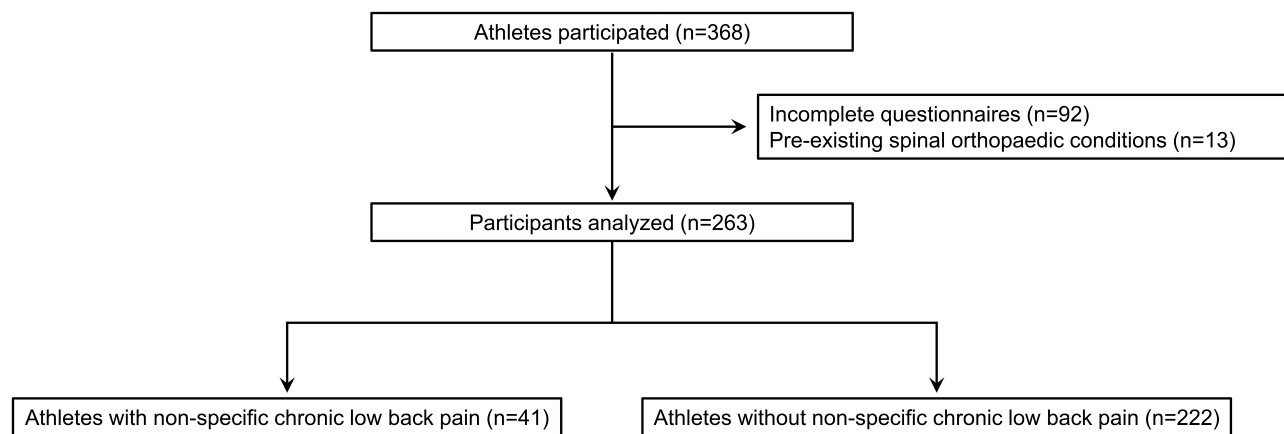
Athletes participated (n=368)

Incomplete questionnaires (n=92)
Pre-existing spinal orthopaedic conditions (n=13)

Participants analyzed (n=263)

Athletes with non-specific chronic low back pain (n=41)

Athletes without non-specific chronic low back pain (n=222)